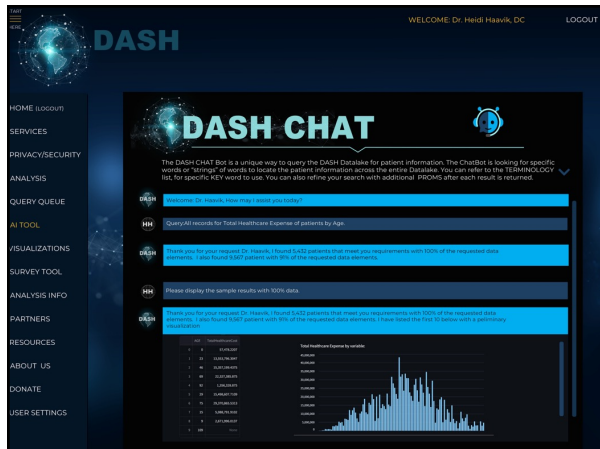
TART
HERE

DASH

WELCOME: Dr. Heidi Haavik, DC

LOGOUT

HOME (LOGOUT)
SERVICES
PRIVACY/SECURITY
ANALYSIS
QUERY QUEUE
AI TOOL
VISUALIZATIONS
SURVEY TOOL
ANALYSIS INFO
PARTNERS
RESOURCES
ABOUT US
DONATE
USER SETTINGS

DASH CHAT

The DASH CHAT Bot is a unique way to query the DASH Datalake for patient information. The ChatBot is looking for specific words or "strings" of words to locate the patient information across the entire Datalake. You can refer to the TERMINOLOGY list, for specific KEY word to use. You can also refine your search with additional PROMS after each result is returned.

DASH
Welcome Dr. Haavik, How may I asist you today?

HH
Query:All records for Total Healthcare Expense of patients by Age.

DASH
Thank you for your request Dr. Haavik, I found 5,432 patients that meet you requirements with 100% of the requested data elements. I also found 9,567 patient with 91% of the requested data elements.

HH
Please display the sample results with 100% data

DASH
Thank you for your request Dr. Haavik, I found 5,432 patients that meet you requirements with 100% of the requested data elements. I also found 9,567 patient with 91% of the requested data elements. I have listed the first 10 bellow with a preliminary visualization

Total Healthcare Expense by variable